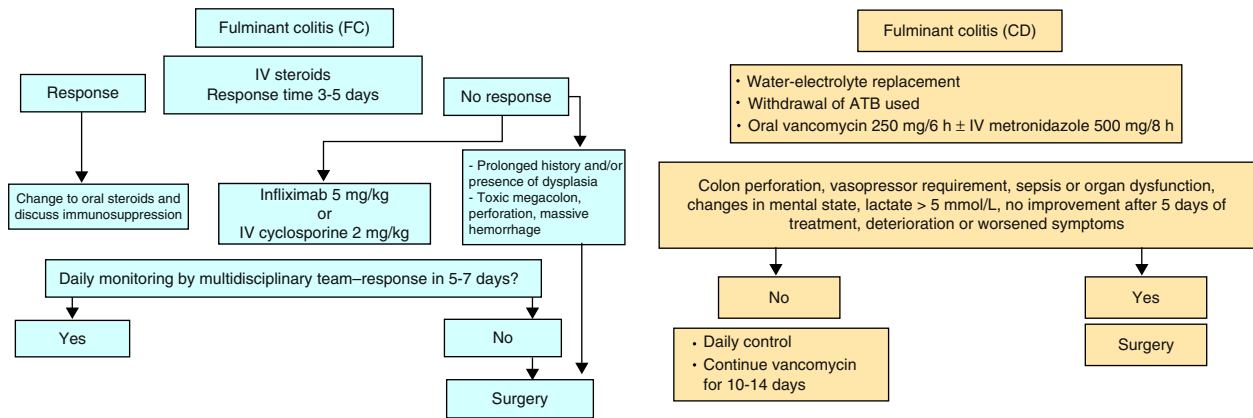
Fulminant colitis (FC)

IV steroids
Response time 3-5 days

Response

No response

Change to oral steroids and discuss immunosuppression

Infliximab 5 mg/kg
or
IV cyclosporine 2 mg/kg

- Prolonged history and/or presence of dysplasia
- Toxic megacolon, perforation, massive hemorrhage

Daily monitoring by multidisciplinary team–response in 5-7 days?

Yes

No

Surgery

Fulminant colitis (CD)

• Water-electrolyte replacement
• Withdrawal of ATB used
• Oral vancomycin 250 mg/6 h $\pm$ IV metronidazole 500 mg/8 h

Colon perforation, vasopressor requirement, sepsis or organ dysfunction, changes in mental state, lactate > 5 mmol/L, no improvement after 5 days of treatment, deterioration or worsened symptoms

No

Yes

• Daily control
• Continue vancomycin for 10-14 days

Surgery